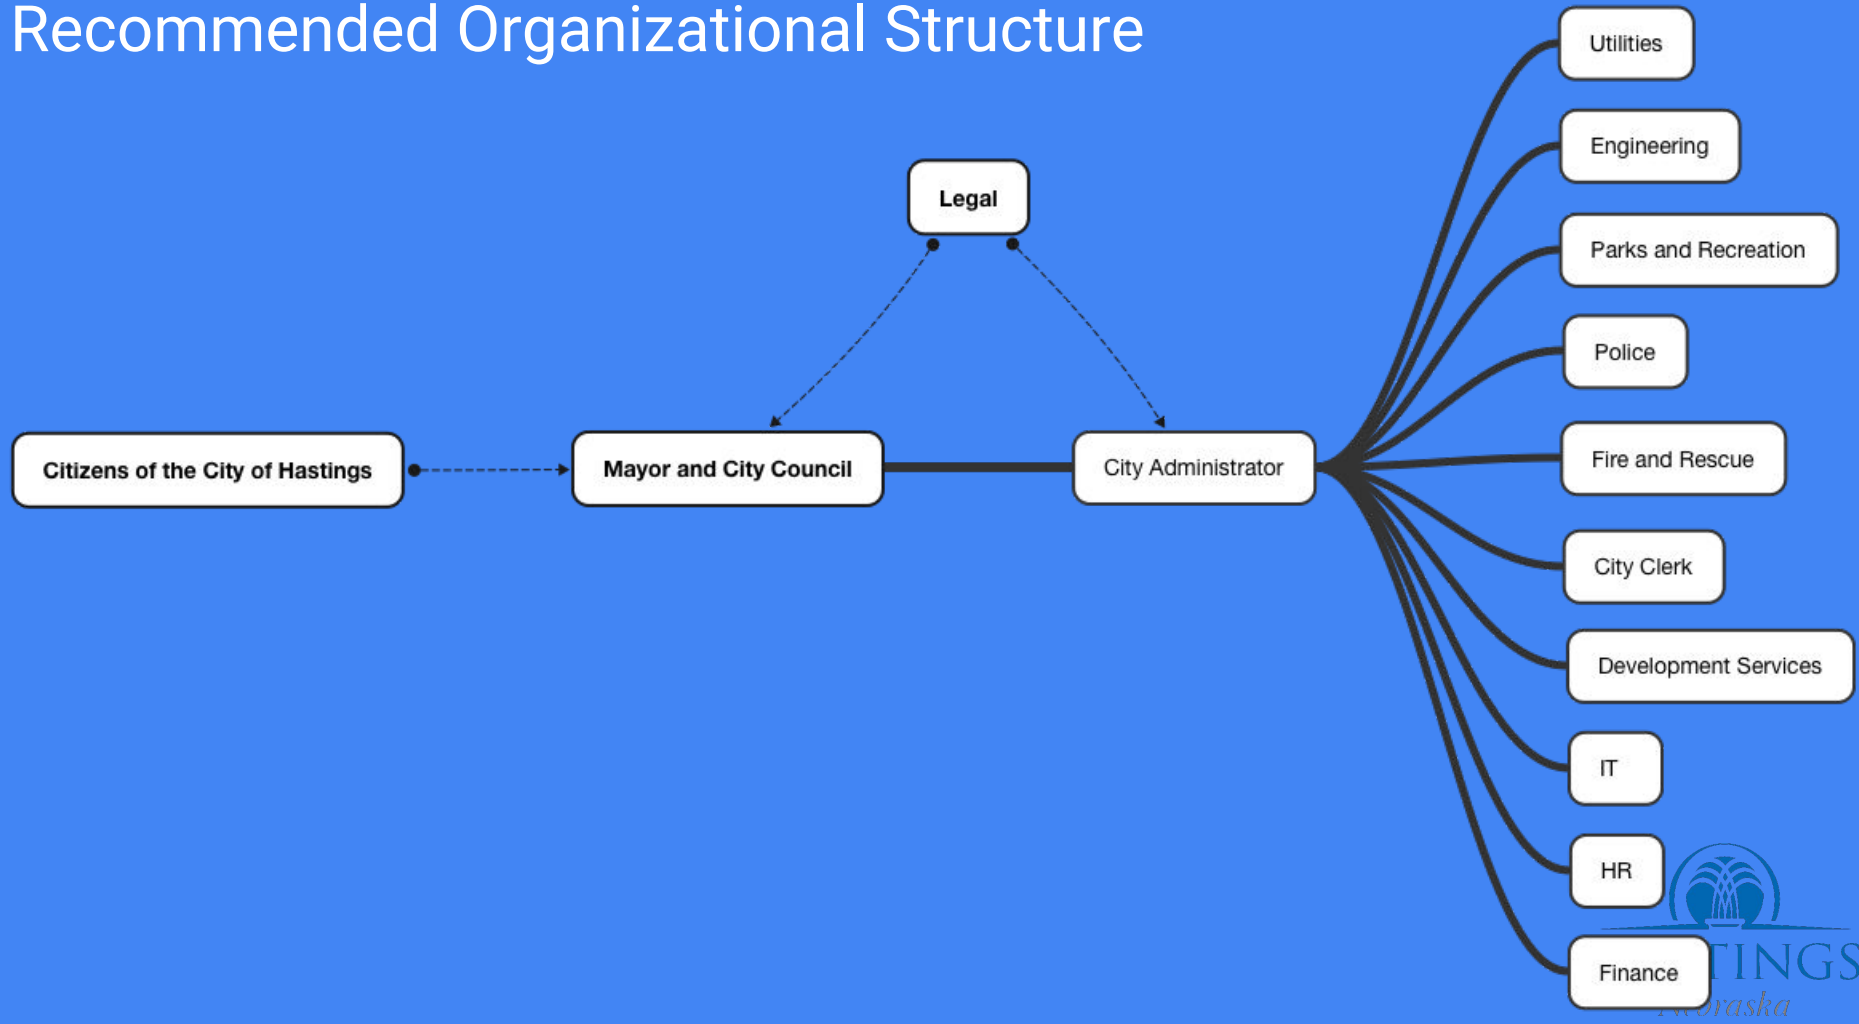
Recommended Organizational Structure

Legal

Citizens of the City of Hastings

Mayor and City Council

City Administrator

Utilities

Engineering

Parks and Recreation

Police

Fire and Rescue

City Clerk

Development Services

IT

HR

Finance

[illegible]TINGS
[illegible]braska